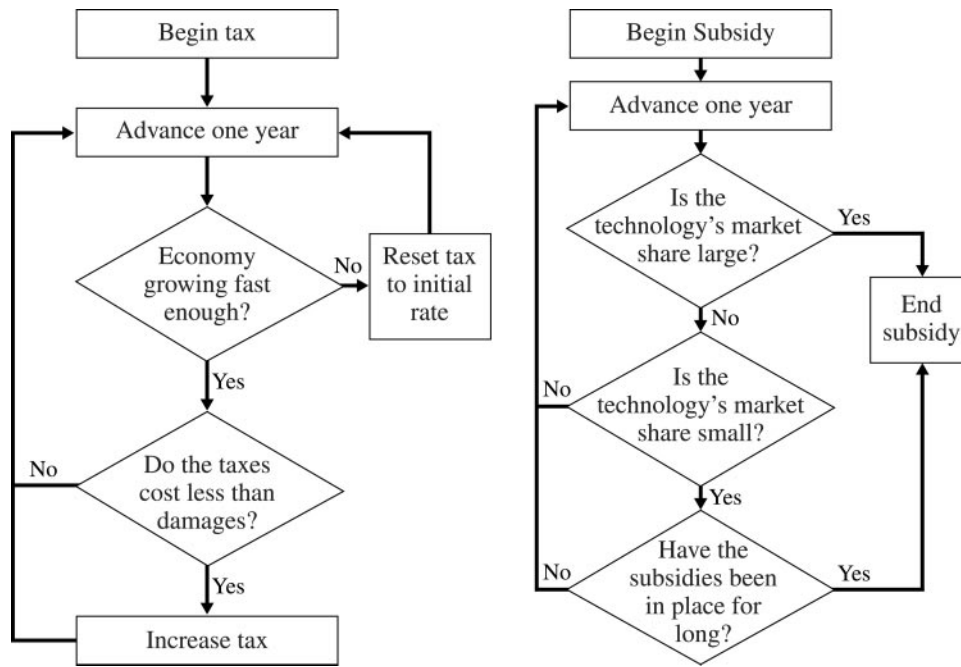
Begin tax

Advance one year

Economy growing fast enough?

No

Reset tax to initial rate

Yes

No

Do the taxes cost less than damages?

Yes

Increase tax

Begin Subsidy

Advance one year

Is the technology's market share large?

Yes

End subsidy

No

No

Is the technology's market share small?

Yes

No

Have the subsidies been in place for long?

Yes